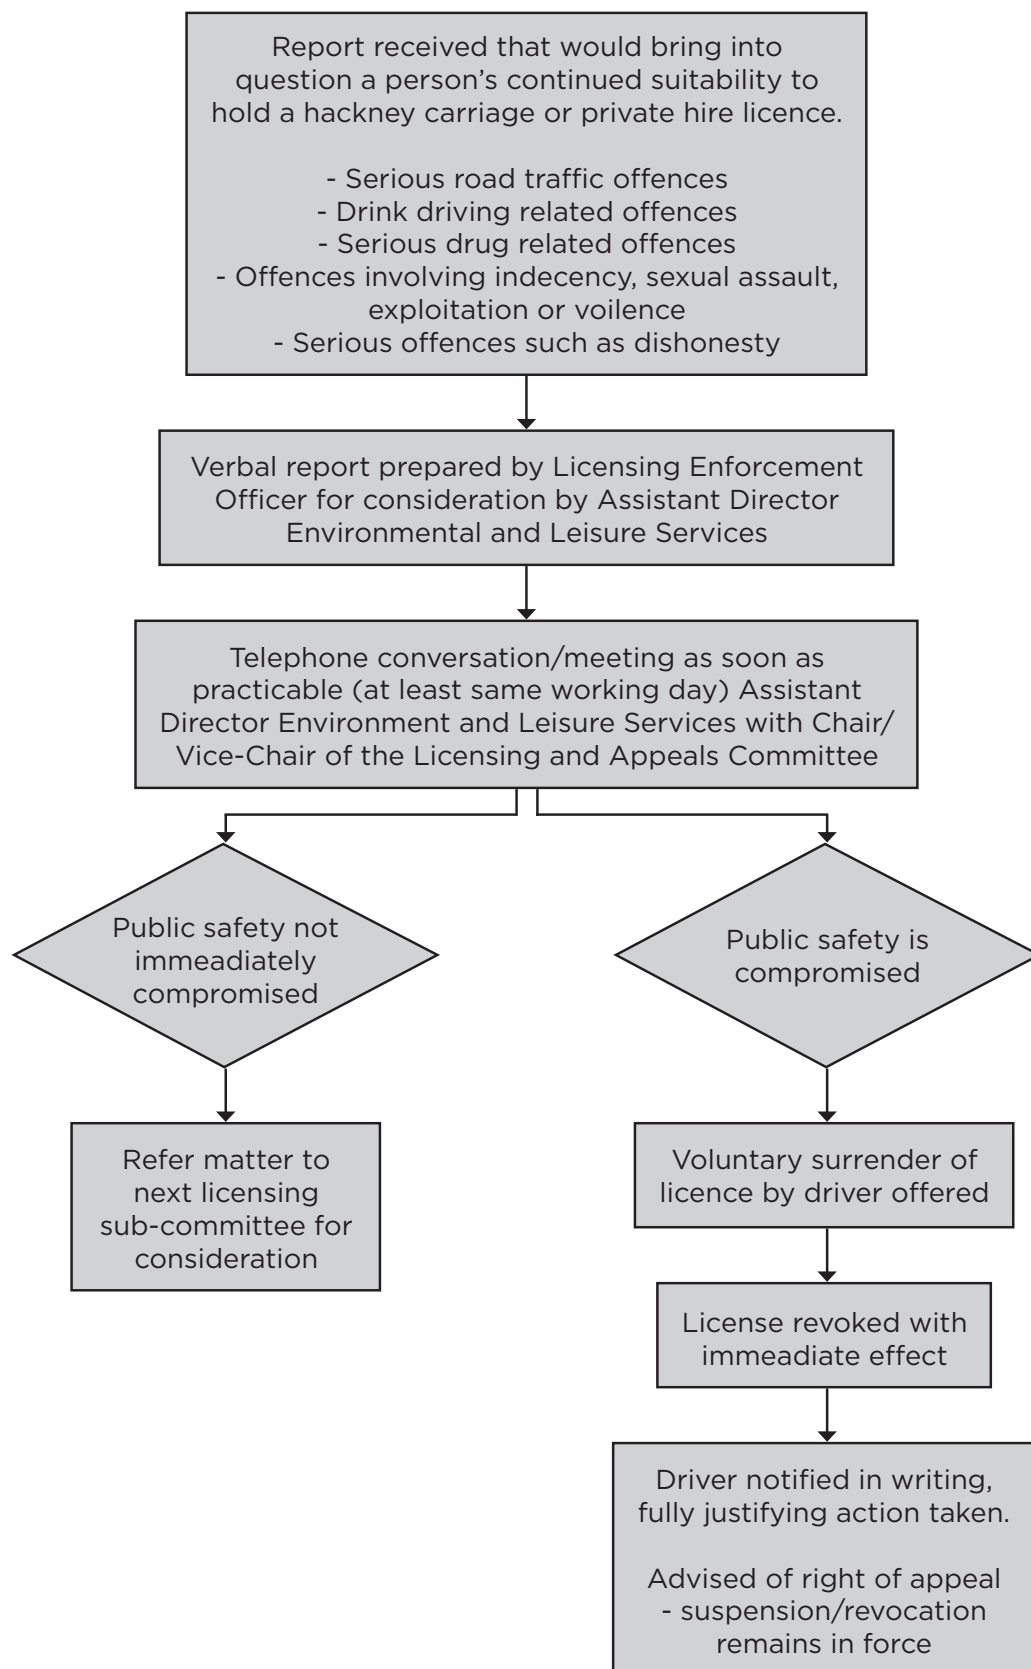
Report received that would bring into question a person’s continued suitability to hold a hackney carriage or private hire licence.

- Serious road traffic offences
- Drink driving related offences
- Serious drug related offences
- Offences involving indecency, sexual assault, exploitation or voilence
- Serious offences such as dishonesty

Verbal report prepared by Licensing Enforcement Officer for consideration by Assistant Director Environmental and Leisure Services

Telephone conversation/meeting as soon as practicable (at least same working day) Assistant Director Environment and Leisure Services with Chair/ Vice-Chair of the Licensing and Appeals Committee

Public safety not immeadiately compromised

Refer matter to next licensing sub-committee for consideration

Public safety is compromised

Voluntary surrender of licence by driver offered

License revoked with immeadiate effect

Driver notified in writing, fully justifying action taken.

Advised of right of appeal - suspension/revocation remains in force